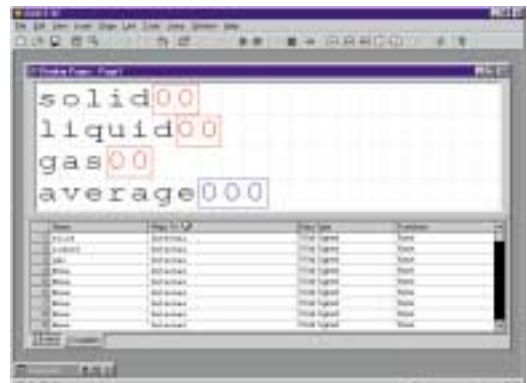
solid00
liquid00
gas00
average000

| | Name | Map To | Data Type | Function |
|---|---|---|---|---|
| 1 | solid | Not Known | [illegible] | None |
| 2 | liquid | Not Known | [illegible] | None |
| 3 | gas | Not Known | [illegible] | None |
| 4 | None | Not Known | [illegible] | None |
| 5 | None | Not Known | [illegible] | None |
| 6 | None | Not Known | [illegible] | None |
| 7 | None | Not Known | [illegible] | None |
| 8 | None | Not Known | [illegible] | None |
| 9 | None | Not Known | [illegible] | None |
| 10 | None | Not Known | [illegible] | None |